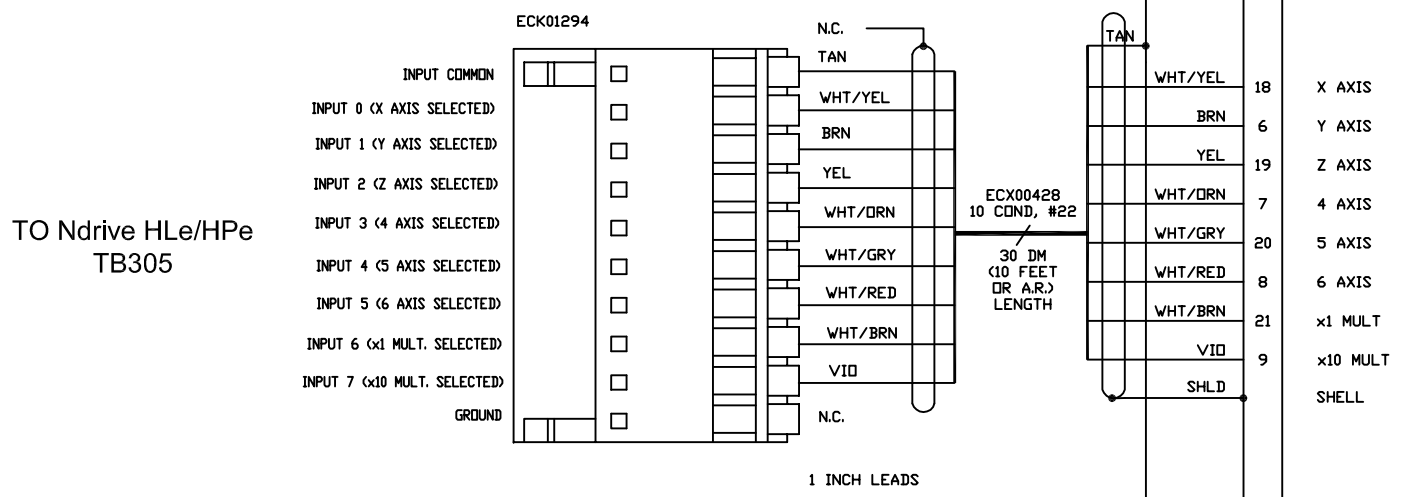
ECK01294

TO Ndrive HLe/HPe
TB305

INPUT COMMON
INPUT 0 (X AXIS SELECTED)
INPUT 1 (Y AXIS SELECTED)
INPUT 2 (Z AXIS SELECTED)
INPUT 3 (4 AXIS SELECTED)
INPUT 4 (5 AXIS SELECTED)
INPUT 5 (6 AXIS SELECTED)
INPUT 6 (x1 MULT. SELECTED)
INPUT 7 (x10 MULT. SELECTED)
GROUND

N.C.
TAN
WHT/YEL
BRN
YEL
WHT/ORN
WHT/GRY
WHT/RED
WHT/BRN
VIO
N.C.

ECX00428
10 COND, #22

30 DM
(10 FEET
OR A.R.)
LENGTH

1 INCH LEADS

TAN
WHT/YEL 18 X AXIS
BRN 6 Y AXIS
YEL 19 Z AXIS
WHT/ORN 7 4 AXIS
WHT/GRY 20 5 AXIS
WHT/RED 8 6 AXIS
WHT/BRN 21 x1 MULT
VIO 9 x10 MULT
SHLD SHELL